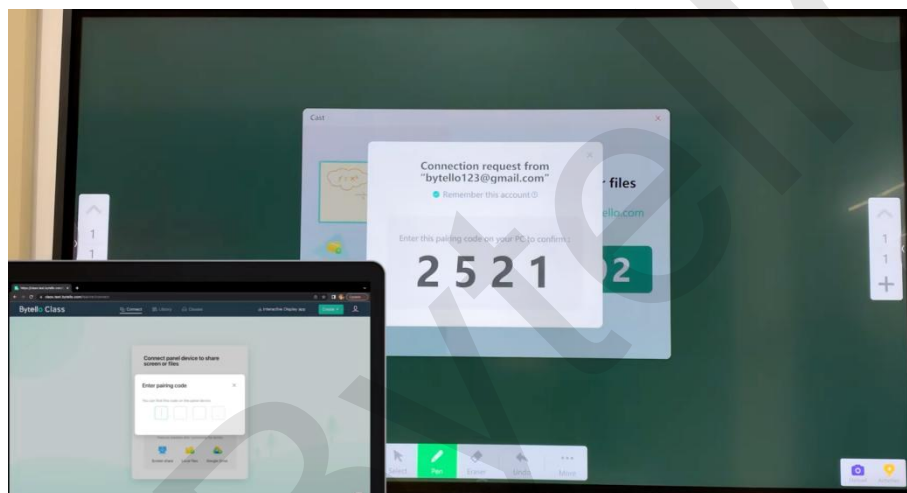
Cast

Connection request from "bytello123@gmail.com"

Remember this account

Enter this pairing code on your PC to confirm

2 5 2 1

r files

ello.com

2

1

1

1

1

Bytello Class

Connect

Library

Classes

Interactive Display app

Connect panel device to share screen or files

Enter pairing code

Screen share

Local files

Google drive

Select

Pen

Eraser

Undo

More